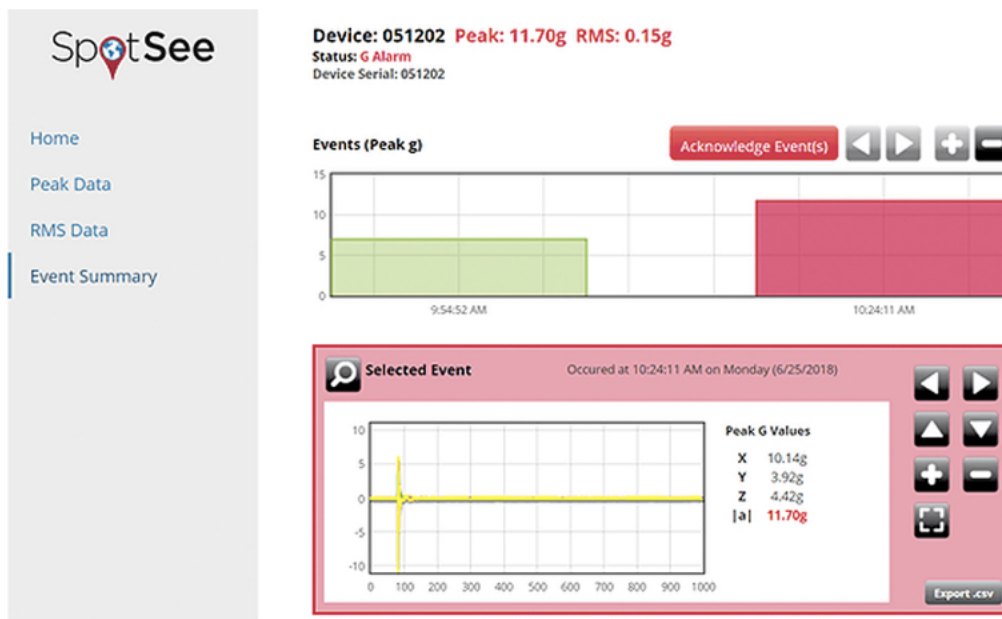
SpotSee

Home

Peak Data

RMS Data

Event Summary

Device: 051202 Peak: 11.70g RMS: 0.15g
Status: G Alarm
Device Serial: 051202

Events (Peak g)

Acknowledge Event(s)

15
10
5
0

9:54:52 AM
10:24:11 AM

Selected Event

Occured at 10:24:11 AM on Monday (6/25/2018)

10
5
0
-5
-10

0 100 200 300 400 500 600 700 800 900 1000

Peak G Values

| | |
|---|---|
| X | 10.14g |
| Y | 3.92g |
| Z | 4.42g |
| \|a\| | 11.70g |

Export .csv